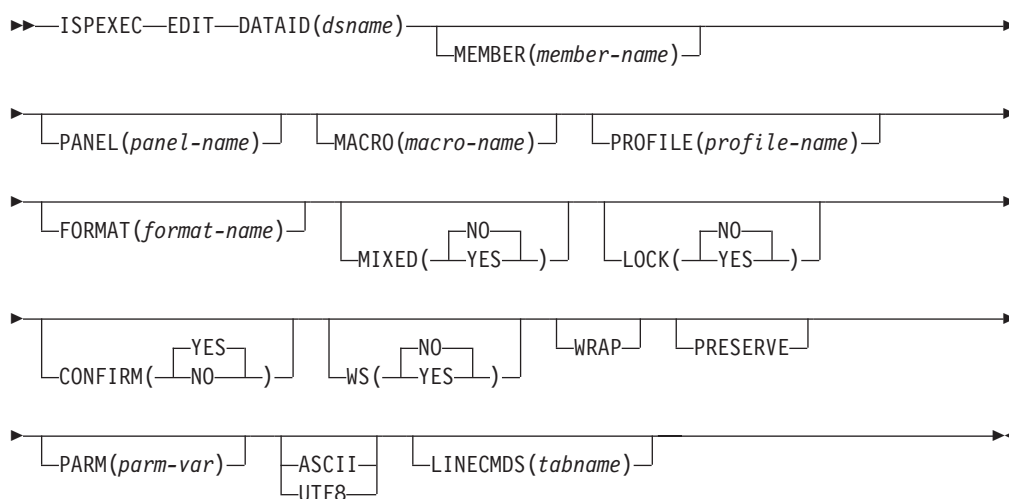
ISPEXEC EDIT DATAID(dsname)
MEMBER(member-name)

PANEL(panel-name) MACRO(macro-name) PROFILE(profile-name)

FORMAT(format-name) MIXED( NO YES ) LOCK( NO YES )

CONFIRM( YES NO ) WS( NO YES ) WRAP PRESERVE

PARM(parm-var) ASCII UTF8 LINECMDS(tabname)